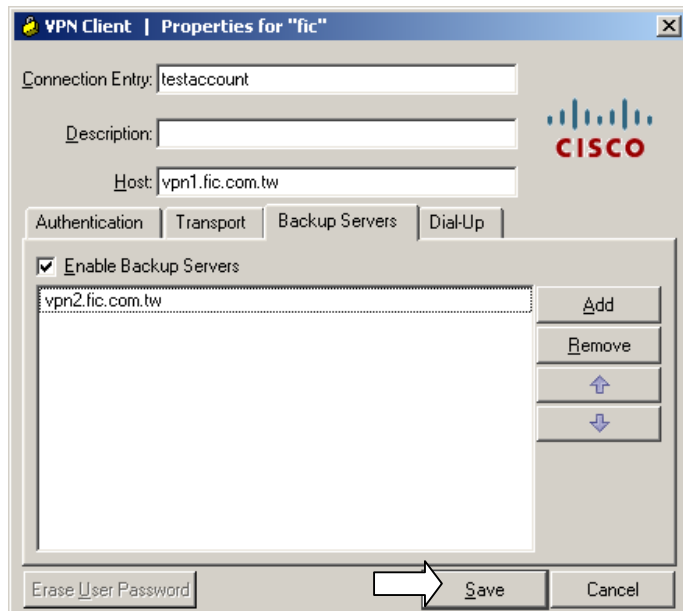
VPN Client | Properties for "fic"

Connection Entry: testaccount

Description:

Host: vpn1.fic.com.tw

CISCO

Authentication | Transport | Backup Servers | Dial-Up

Enable Backup Servers

vpn2.fic.com.tw

Add

Remove

Erase User Password

Save

Cancel